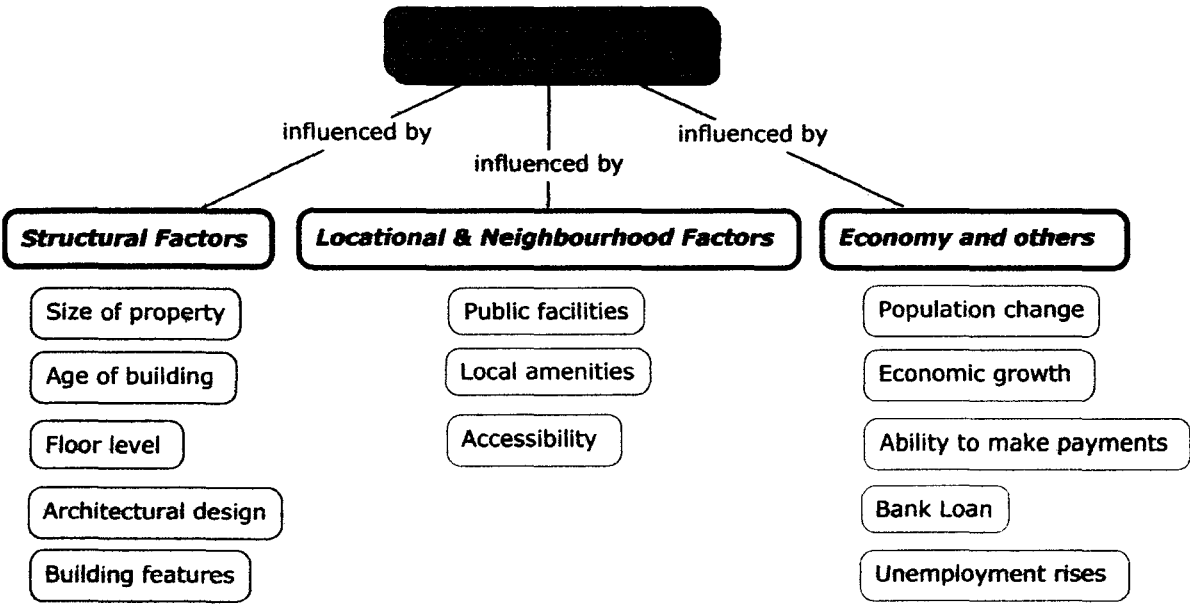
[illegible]

influenced by

influenced by

influenced by

*Structural Factors*

Size of property

Age of building

Floor level

Architectural design

Building features

*Locational & Neighbourhood Factors*

Public facilities

Local amenities

Accessibility

*Economy and others*

Population change

Economic growth

Ability to make payments

Bank Loan

Unemployment rises